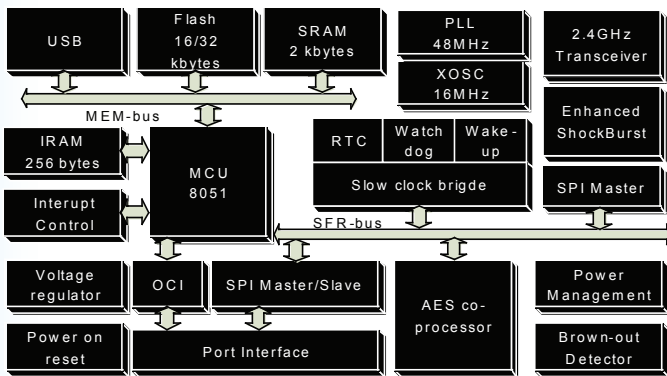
USB

Flash 16/32 kbytes

SRAM 2 kbytes

PLL 48MHz

XOSC 16MHz

2.4GHz Transceiver

MEM-bus

IRAM 256 bytes

MCU 8051

RTC

Watch dog

Wake-up

Slow clock brigde

Enhanced ShockBurst

Interupt Control

SPI Master

SFR-bus

Voltage regulator

OCI

SPI Master/Slave

AES co-processor

Power Management

Power on reset

Port Interface

Brown-out Detector